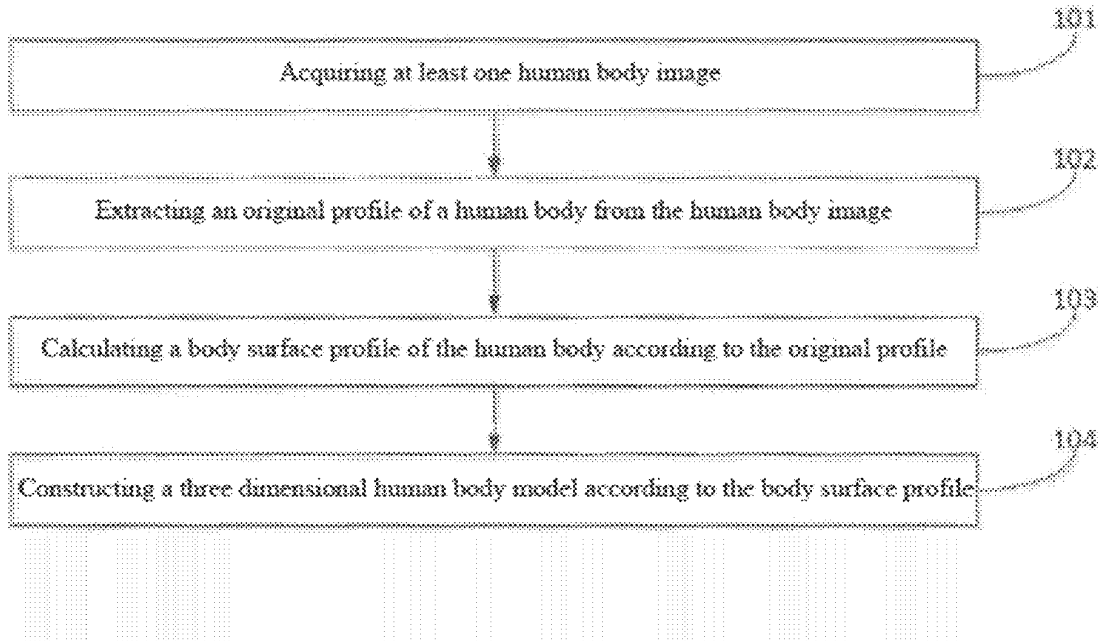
101
Acquiring at least one human body image

102
Extracting an original profile of a human body from the human body image

103
Calculating a body surface profile of the human body according to the original profile

104
Constructing a three dimensional human body model according to the body surface profile